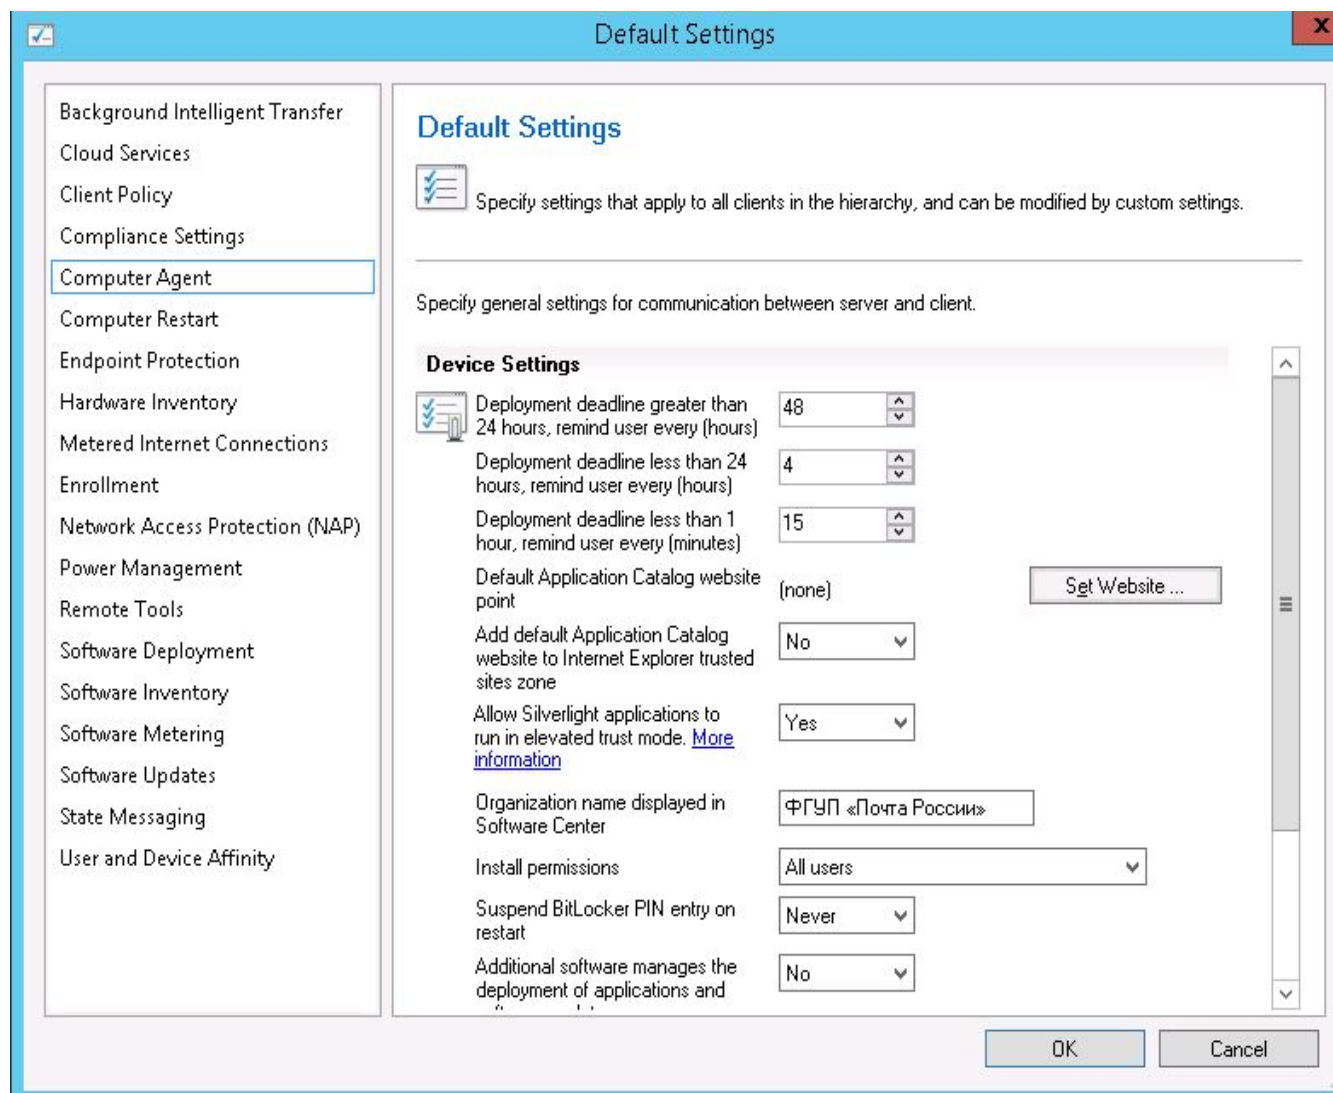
Default Settings

Background Intelligent Transfer
Cloud Services
Client Policy
Compliance Settings
Computer Agent
Computer Restart
Endpoint Protection
Hardware Inventory
Metered Internet Connections
Enrollment
Network Access Protection (NAP)
Power Management
Remote Tools
Software Deployment
Software Inventory
Software Metering
Software Updates
State Messaging
User and Device Affinity

Default Settings

Specify settings that apply to all clients in the hierarchy, and can be modified by custom settings.

Specify general settings for communication between server and client.

Device Settings

Deployment deadline greater than 24 hours, remind user every (hours) 48

Deployment deadline less than 24 hours, remind user every (hours) 4

Deployment deadline less than 1 hour, remind user every (minutes) 15

Default Application Catalog website point (none) Set Website ...

Add default Application Catalog website to Internet Explorer trusted sites zone No

Allow Silverlight applications to run in elevated trust mode. More information Yes

Organization name displayed in Software Center ФГУП «Почта России»

Install permissions All users

Suspend BitLocker PIN entry on restart Never

Additional software manages the deployment of applications and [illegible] No

OK Cancel